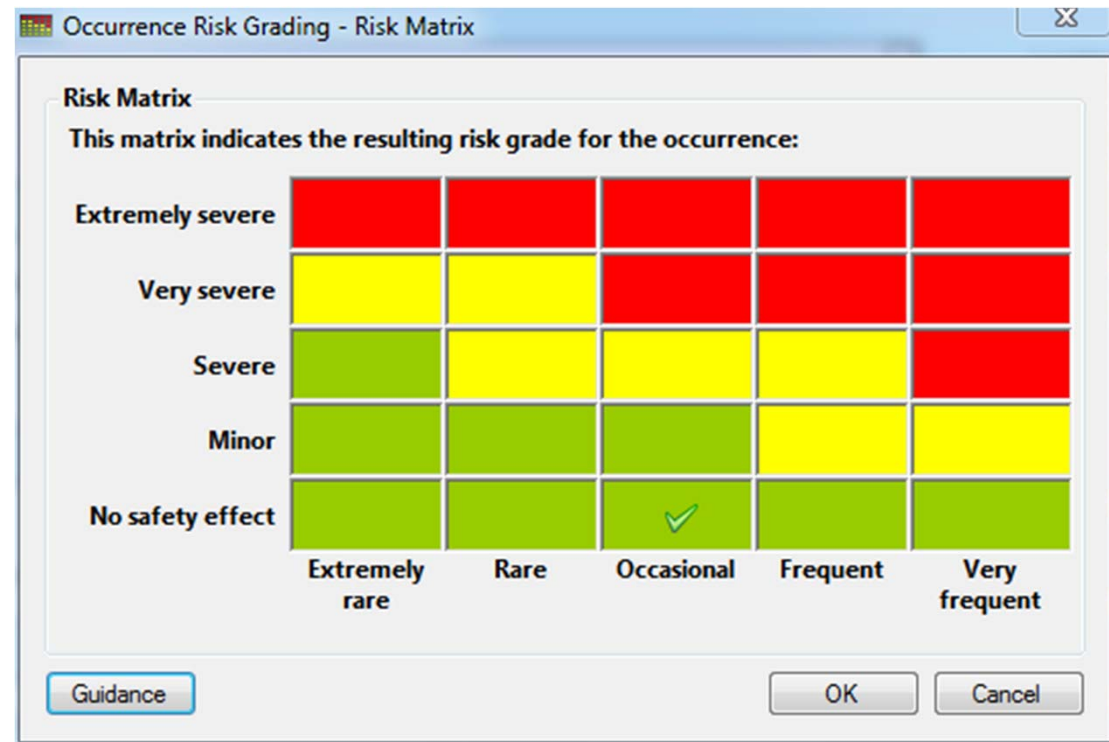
Occurrence Risk Grading - Risk Matrix

Risk Matrix

This matrix indicates the resulting risk grade for the occurrence:

| | | | | | |
|---|---|---|---|---|---|
| Extremely severe | | | | | |
| Very severe | | | | | |
| Severe | | | | | |
| Minor | | | | | |
| No safety effect | | | ✓ | | |
| | Extremely rare | Rare | Occasional | Frequent | Very frequent |

Guidance

OK

Cancel